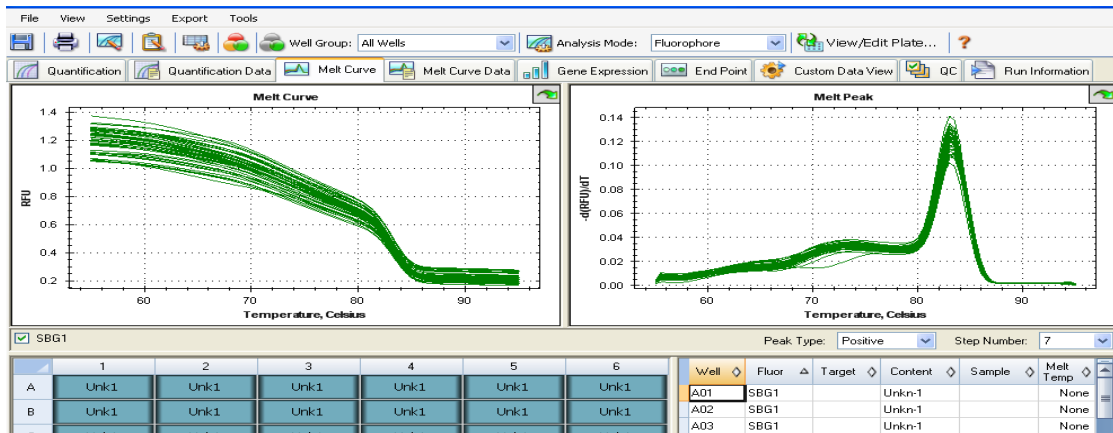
File View Settings Export Tools

Well Group: All Wells

Analysis Mode: Fluorophore

View/Edit Plate... ?

Quantification | Quantification Data | Melt Curve | Melt Curve Data | Gene Expression | End Point | Custom Data View | QC | Run Information

Melt Curve

RFU

1.4
1.2
1.0
0.8
0.6
0.4
0.2

60 70 80 90

Temperature, Celsius

Melt Peak

-d(RFU)/dT

0.14
0.12
0.10
0.08
0.06
0.04
0.02
0.00

60 70 80 90

Temperature, Celsius

SBG1

Peak Type: Positive

Step Number: 7

| | 1 | 2 | 3 | 4 | 5 | 6 |
|---|---|---|---|---|---|---|
| A | Unk1 | Unk1 | Unk1 | Unk1 | Unk1 | Unk1 |
| B | Unk1 | Unk1 | Unk1 | Unk1 | Unk1 | Unk1 |

| Well | Fluor | Target | Content | Sample | Melt Temp |
|---|---|---|---|---|---|
| A01 | SBG1 | | Unkn-1 | | None |
| A02 | SBG1 | | Unkn-1 | | None |
| A03 | SBG1 | | Unkn-1 | | None |